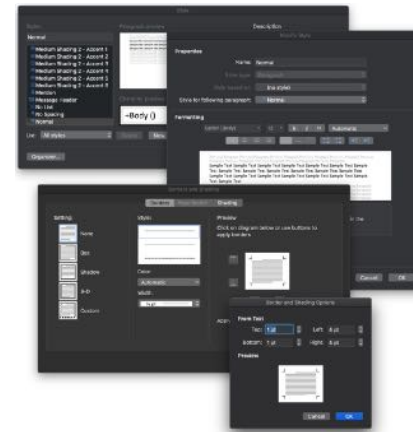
Style

Styles: | Paragraph preview | Description

Normal
Medium Shading 2 - Accent 1
Medium Shading 2 - Accent 2
Medium Shading 2 - Accent 3
Medium Shading 2 - Accent 4
Medium Shading 2 - Accent 5
Medium Shading 2 - Accent 6
Mention
Message Header
No List
No Spacing
Normal

List: All styles

Organizer...

+Body ()

Modify Style

Properties

Name: Normal
Style type: Paragraph
Style based on: (no style)
Style for following paragraph: Normal

Formatting

Automatic

Sample Text Sample Text Sample Text Sample Text Sample Text Sample Text Sample Text Sample Text Sample Text Sample Text Sample Text Sample Text Sample Text Sample Text Sample Text Sample Text

Cancel | OK

Borders and Shading

Borders | Page Border | Shading

Setting: | Style: | Preview

None
Box
Shadow
3-D
Custom

Click on diagram below or use buttons to apply borders

Color:
Automatic
Width:
½ pt

Apply to:

Border and Shading Options

From Text
Top: 1 pt | Left: 4 pt
Bottom: 1 pt | Right: 4 pt

Preview

Cancel | OK